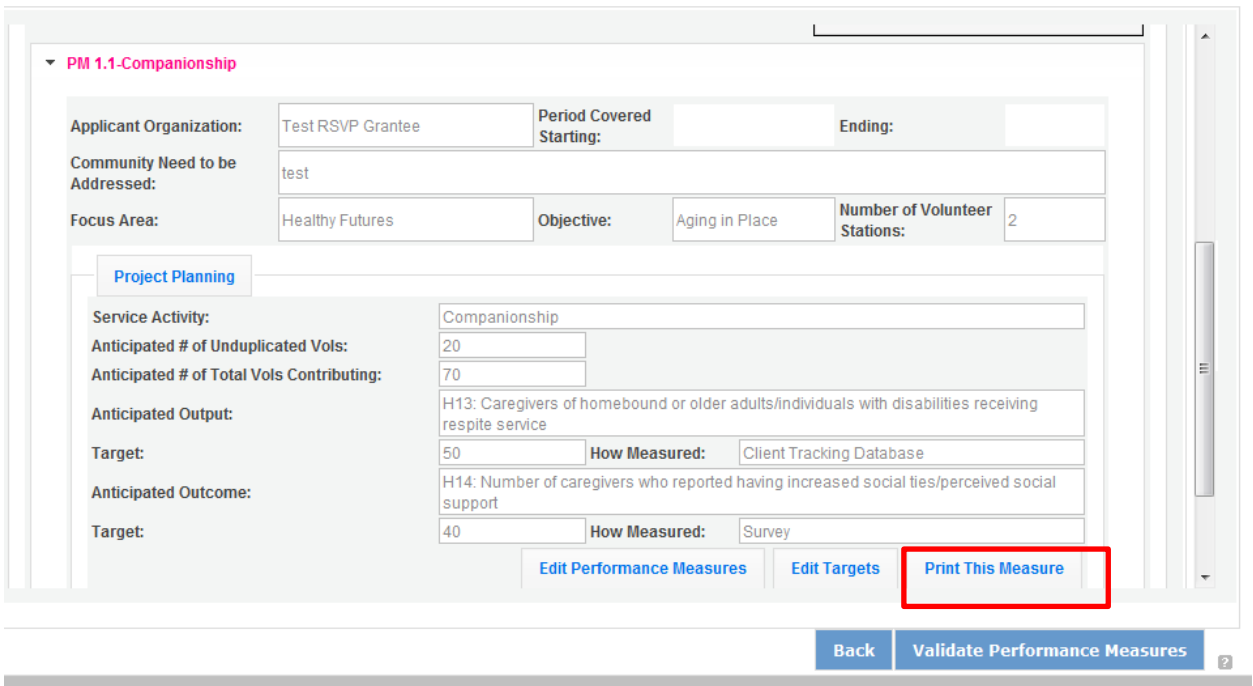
PM 1.1-Companionship

Applicant Organization: Test RSVP Grantee
Period Covered Starting:
Ending:
Community Need to be Addressed: test
Focus Area: Healthy Futures
Objective: Aging in Place
Number of Volunteer Stations: 2

Project Planning

Service Activity: Companionship
Anticipated # of Unduplicated Vols: 20
Anticipated # of Total Vols Contributing: 70
Anticipated Output: H13: Caregivers of homebound or older adults/individuals with disabilities receiving respite service
Target: 50
How Measured: Client Tracking Database
Anticipated Outcome: H14: Number of caregivers who reported having increased social ties/perceived social support
Target: 40
How Measured: Survey

Edit Performance Measures
Edit Targets
Print This Measure

Back
Validate Performance Measures
?